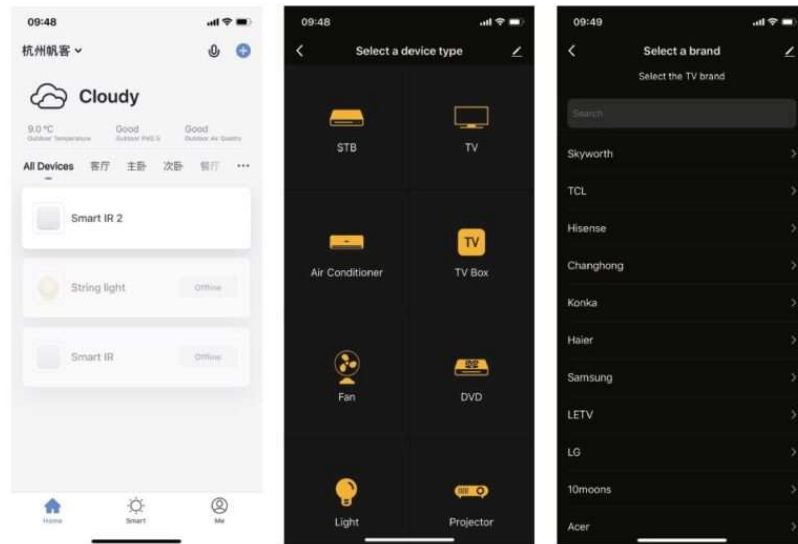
09:48

杭州帆客

Cloudy

9.0 ℃
Outdoor Temperature

Good
Outdoor PM2.5

Good
Outdoor Air Quality

All Devices 客厅 主卧 次卧 餐厅 ···

Smart IR 2

String light
Offline

Smart IR
Offline

Home
Smart
Me

09:48

Select a device type

STB
TV
Air Conditioner
TV Box
Fan
DVD
Light
Projector

09:49

Select a brand

Select the TV brand

Search

Skyworth
TCL
Hisense
Changhong
Konka
Haier
Samsung
LETV
LG
10moons
Acer